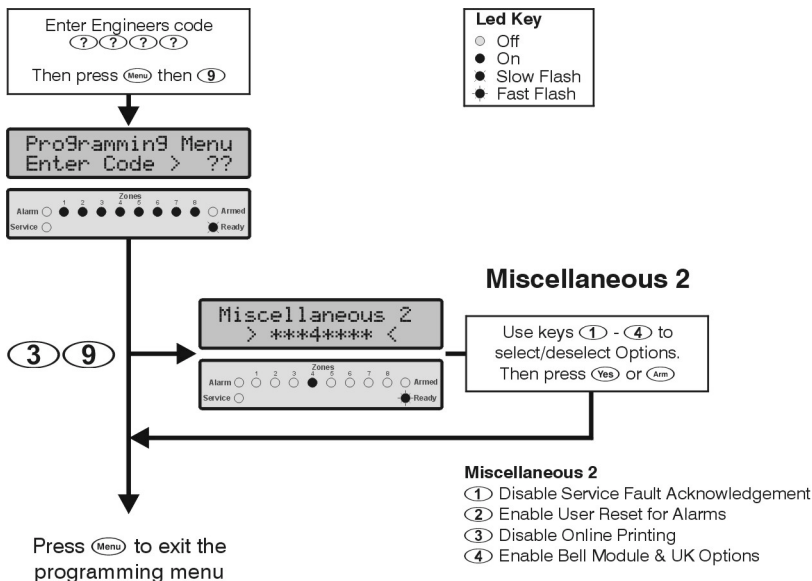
Enter Engineers code
????

Then press Menu then 9

Led Key
Off
On
Slow Flash
Fast Flash

Programming Menu
Enter Code > ??

Zones
1 2 3 4 5 6 7 8
Alarm Armed
Service Ready

Miscellaneous 2

3 9

Miscellaneous 2
> ***4**** <

Zones
1 2 3 4 5 6 7 8
Alarm Armed
Service Ready

Use keys 1 - 4 to select/deselect Options. Then press Yes or Arm

Miscellaneous 2
1 Disable Service Fault Acknowledgement
2 Enable User Reset for Alarms
3 Disable Online Printing
4 Enable Bell Module & UK Options

Press Menu to exit the programming menu